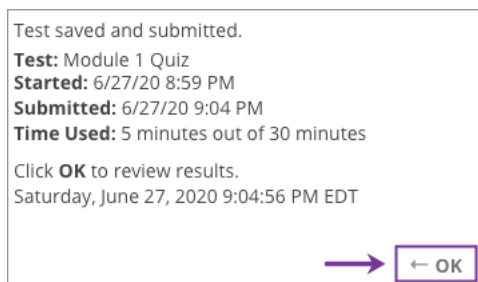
Test saved and submitted.

**Test:** Module 1 Quiz
**Started:** 6/27/20 8:59 PM
**Submitted:** 6/27/20 9:04 PM
**Time Used:** 5 minutes out of 30 minutes

Click **OK** to review results.
Saturday, June 27, 2020 9:04:56 PM EDT

← OK